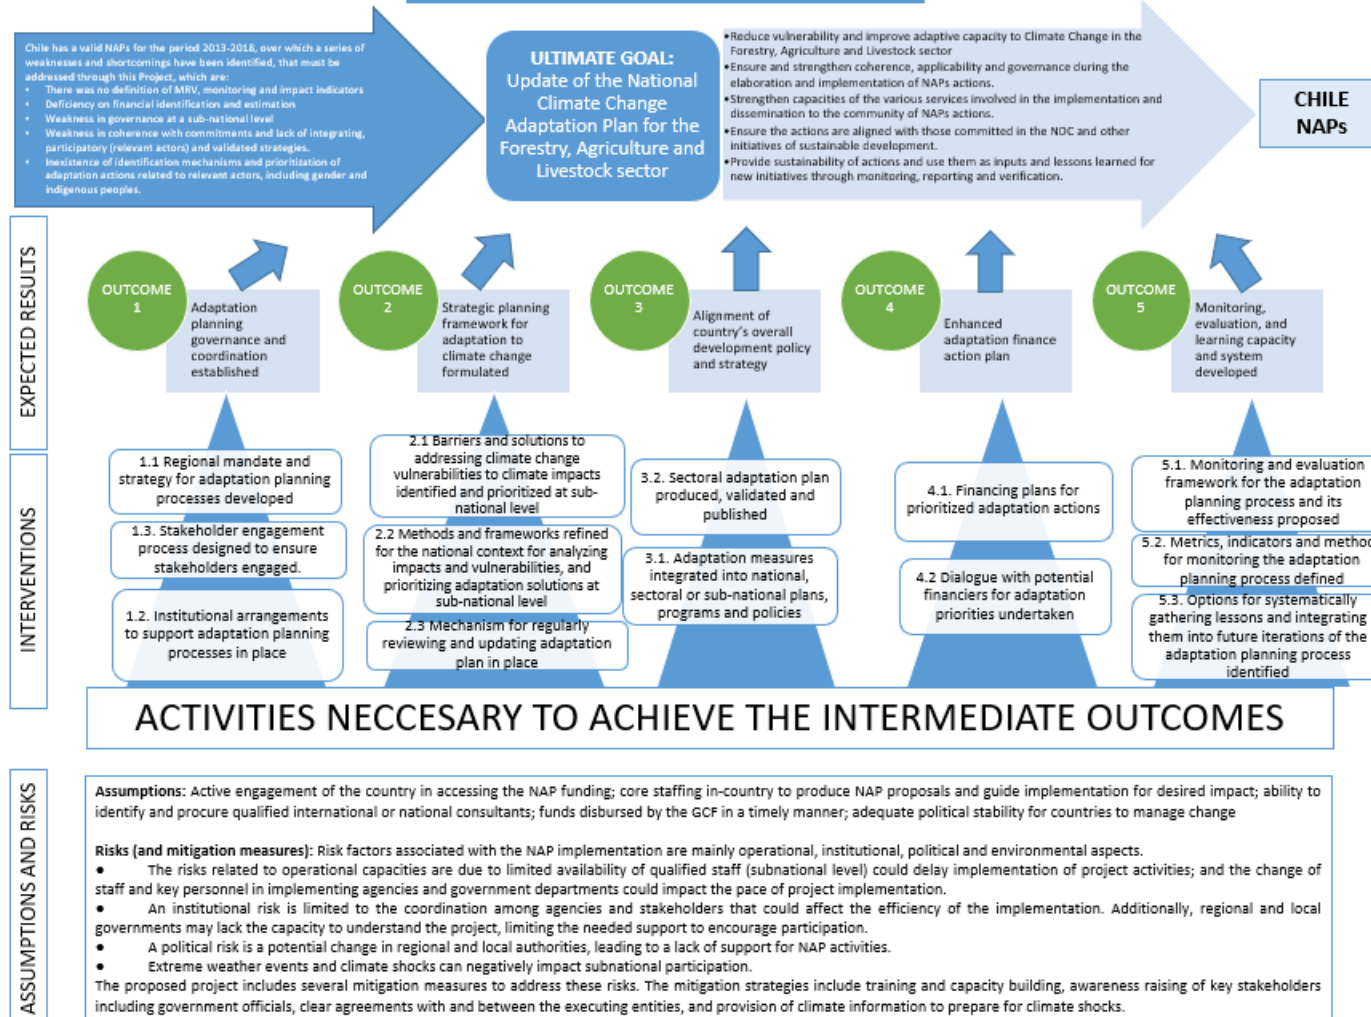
Chile has a valid NAPs for the period 2013-2018, over which a series of weaknesses and shortcomings have been identified, that must be addressed through this Project, which are:
• There was no definition of MRV, monitoring and impact indicators
• Deficiency on financial identification and estimation
• Weakness in governance at a sub-national level
• Weakness in coherence with commitments and lack of integrating, participatory (relevant actors) and validated strategies.
• Inexistence of identification mechanisms and prioritization of adaptation actions related to relevant actors, including gender and indigenous peoples.

ULTIMATE GOAL: Update of the National Climate Change Adaptation Plan for the Forestry, Agriculture and Livestock sector

•Reduce vulnerability and improve adaptive capacity to Climate Change in the Forestry, Agriculture and Livestock sector
•Ensure and strengthen coherence, applicability and governance during the elaboration and implementation of NAPs actions.
•Strengthen capacities of the various services involved in the implementation and dissemination to the community of NAPs actions.
•Ensure the actions are aligned with those committed in the NDC and other initiatives of sustainable development.
•Provide sustainability of actions and use them as inputs and lessons learned for new initiatives through monitoring, reporting and verification.

CHILE NAPs

EXPECTED RESULTS

OUTCOME 1
Adaptation planning governance and coordination established

OUTCOME 2
Strategic planning framework for adaptation to climate change formulated

OUTCOME 3
Alignment of country's overall development policy and strategy

OUTCOME 4
Enhanced adaptation finance action plan

OUTCOME 5
Monitoring, evaluation, and learning capacity and system developed

INTERVENTIONS

1.1 Regional mandate and strategy for adaptation planning processes developed
1.3. Stakeholder engagement process designed to ensure stakeholders engaged.
1.2. Institutional arrangements to support adaptation planning processes in place

2.1 Barriers and solutions to addressing climate change vulnerabilities to climate impacts identified and prioritized at sub-national level
2.2 Methods and frameworks refined for the national context for analyzing impacts and vulnerabilities, and prioritizing adaptation solutions at sub-national level
2.3 Mechanism for regularly reviewing and updating adaptation plan in place

3.2. Sectoral adaptation plan produced, validated and published
3.1. Adaptation measures integrated into national, sectoral or sub-national plans, programs and policies

4.1. Financing plans for prioritized adaptation actions
4.2 Dialogue with potential financiers for adaptation priorities undertaken

5.1. Monitoring and evaluation framework for the adaptation planning process and its effectiveness proposed
5.2. Metrics, indicators and metho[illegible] for monitoring the adaptation planning process defined
5.3. Options for systematically gathering lessons and integrating them into future iterations of the adaptation planning process identified

ACTIVITIES NECCESARY TO ACHIEVE THE INTERMEDIATE OUTCOMES

ASSUMPTIONS AND RISKS

Assumptions: Active engagement of the country in accessing the NAP funding; core staffing in-country to produce NAP proposals and guide implementation for desired impact; ability to identify and procure qualified international or national consultants; funds disbursed by the GCF in a timely manner; adequate political stability for countries to manage change

Risks (and mitigation measures): Risk factors associated with the NAP implementation are mainly operational, institutional, political and environmental aspects.
• The risks related to operational capacities are due to limited availability of qualified staff (subnational level) could delay implementation of project activities; and the change of staff and key personnel in implementing agencies and government departments could impact the pace of project implementation.
• An institutional risk is limited to the coordination among agencies and stakeholders that could affect the efficiency of the implementation. Additionally, regional and local governments may lack the capacity to understand the project, limiting the needed support to encourage participation.
• A political risk is a potential change in regional and local authorities, leading to a lack of support for NAP activities.
• Extreme weather events and climate shocks can negatively impact subnational participation.
The proposed project includes several mitigation measures to address these risks. The mitigation strategies include training and capacity building, awareness raising of key stakeholders including government officials, clear agreements with and between the executing entities, and provision of climate information to prepare for climate shocks.